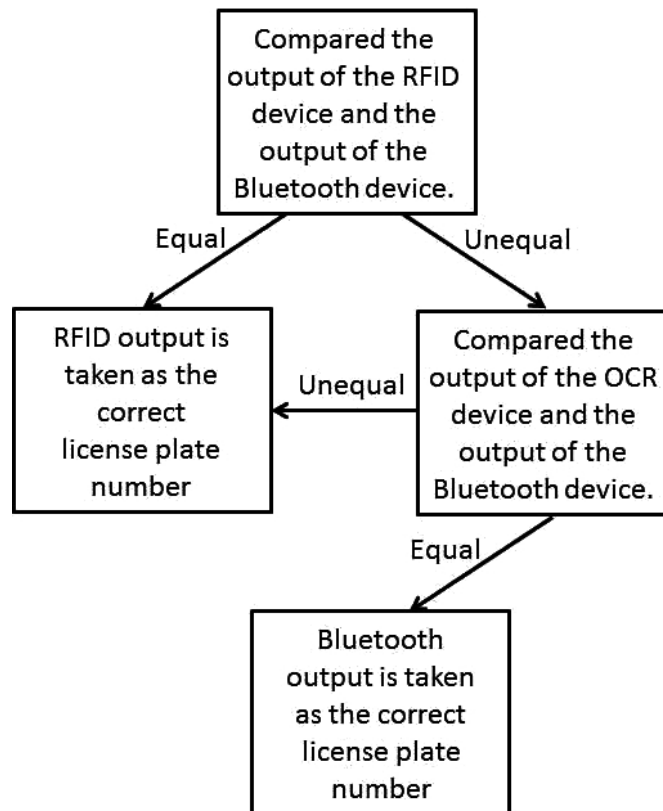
Compared the output of the RFID device and the output of the Bluetooth device.

Equal

Unequal

RFID output is taken as the correct license plate number

Unequal

Compared the output of the OCR device and the output of the Bluetooth device.

Equal

Bluetooth output is taken as the correct license plate number